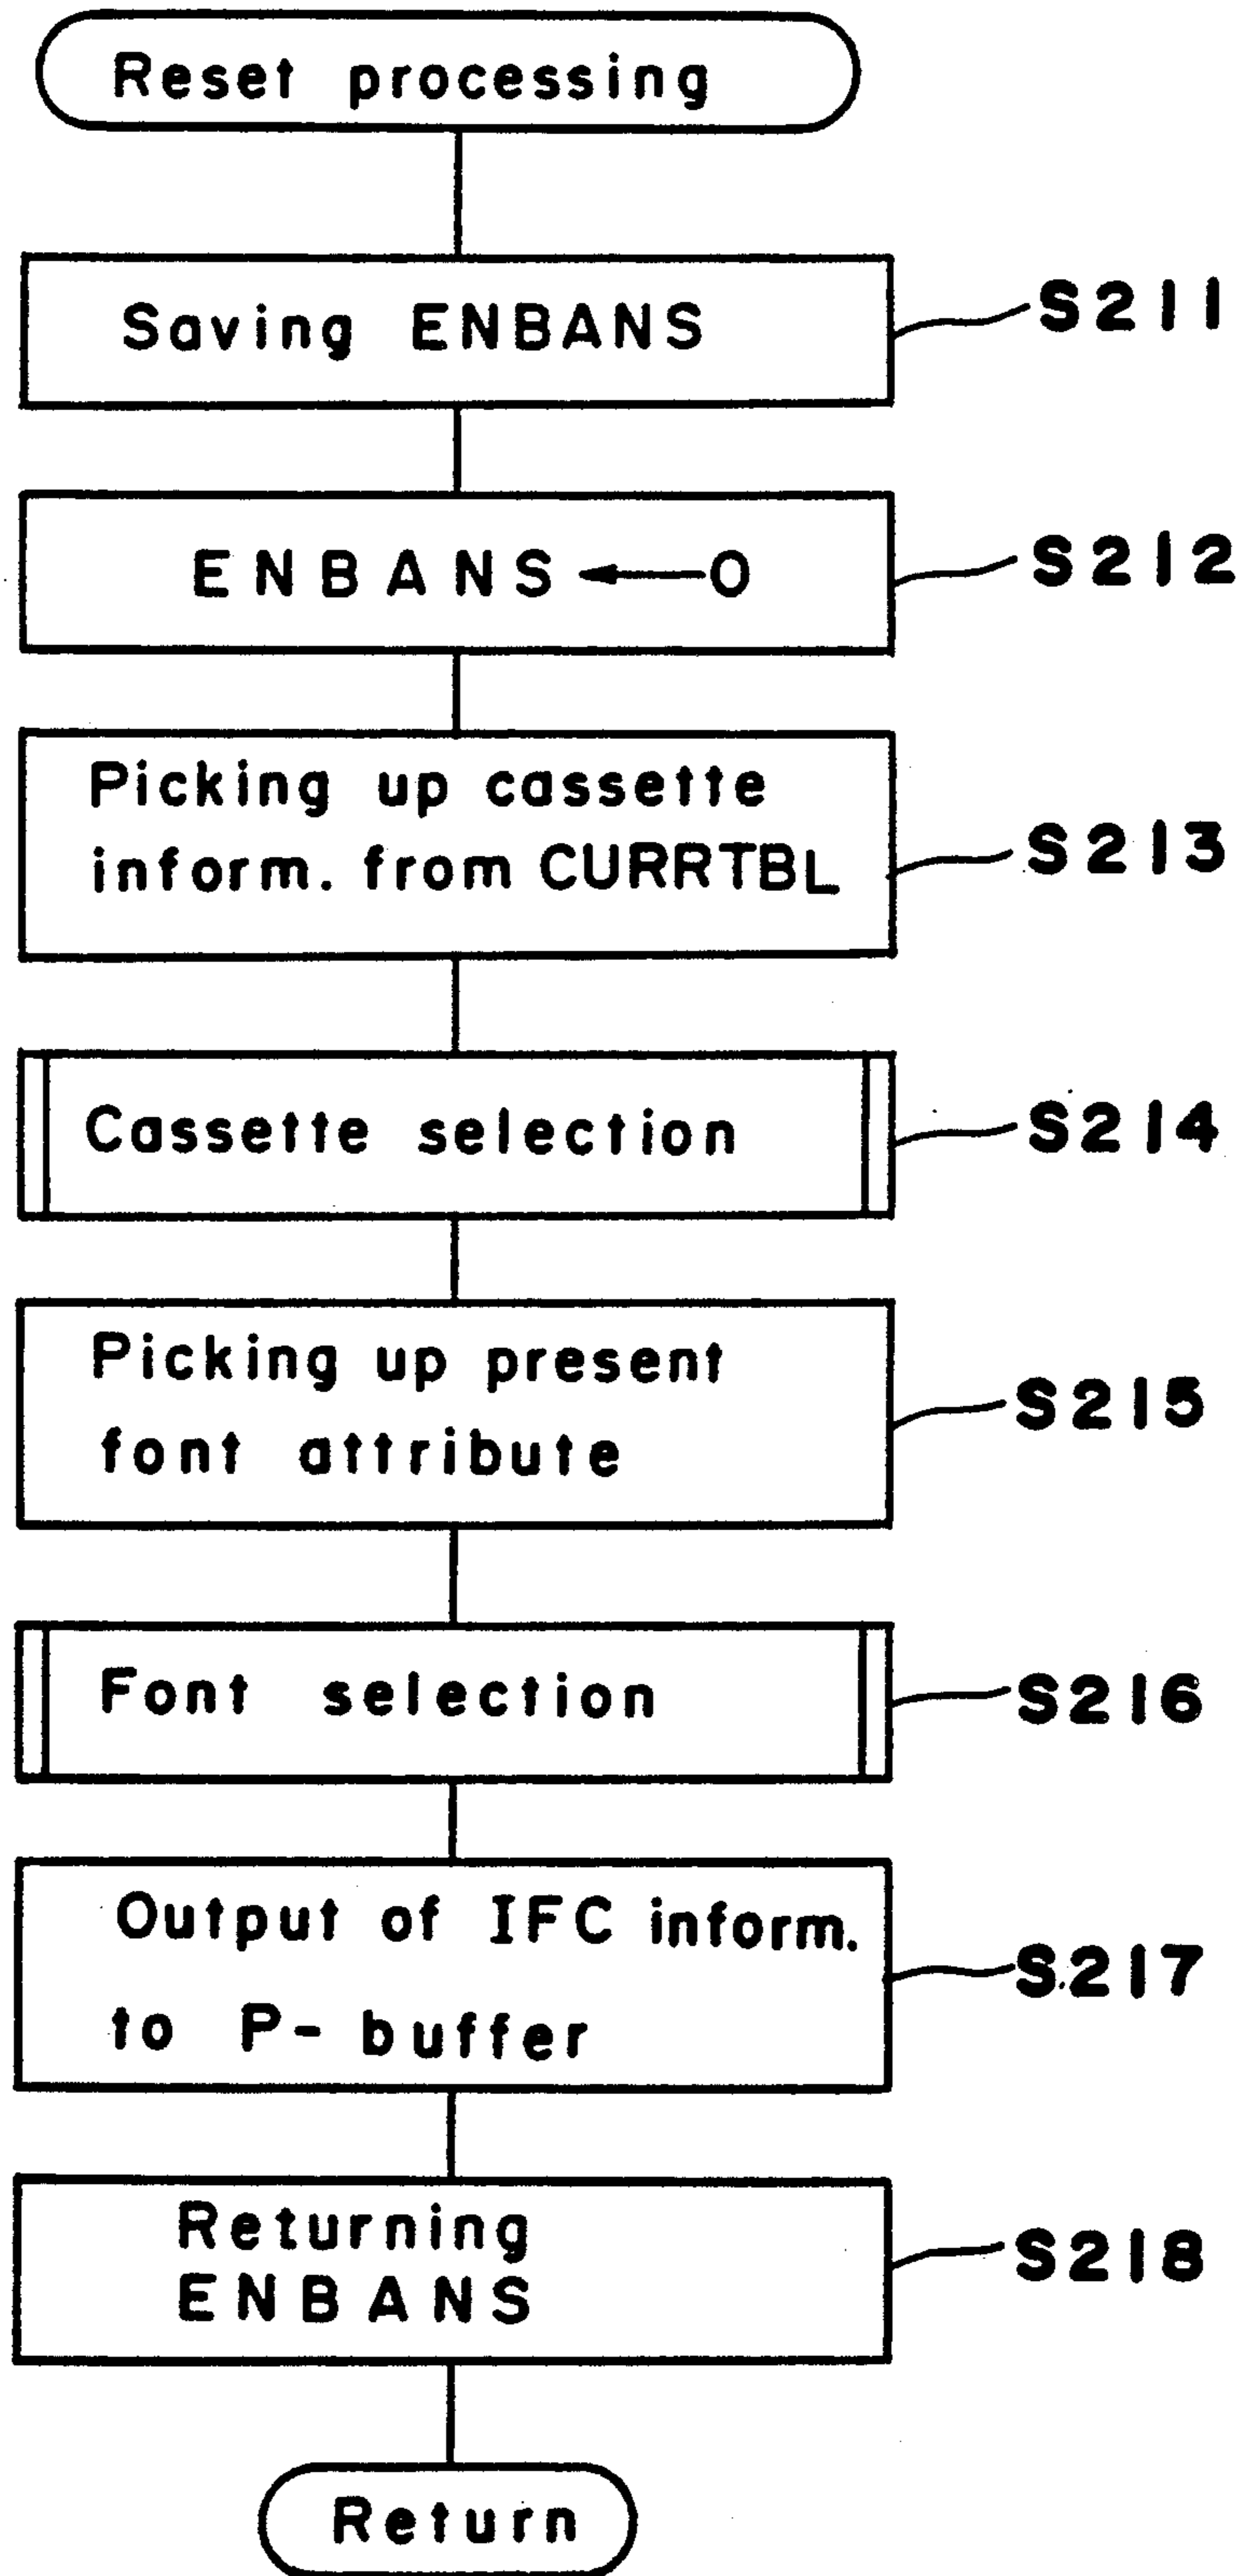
Reset processing

Saving ENBANS

S211

ENBANS ← 0

S212

Picking up cassette inform. from CURRTBL

S213

Cassette selection

S214

Picking up present font attribute

S215

Font selection

S216

Output of IFC inform. to P- buffer

S217

Returning ENBANS

S218

Return